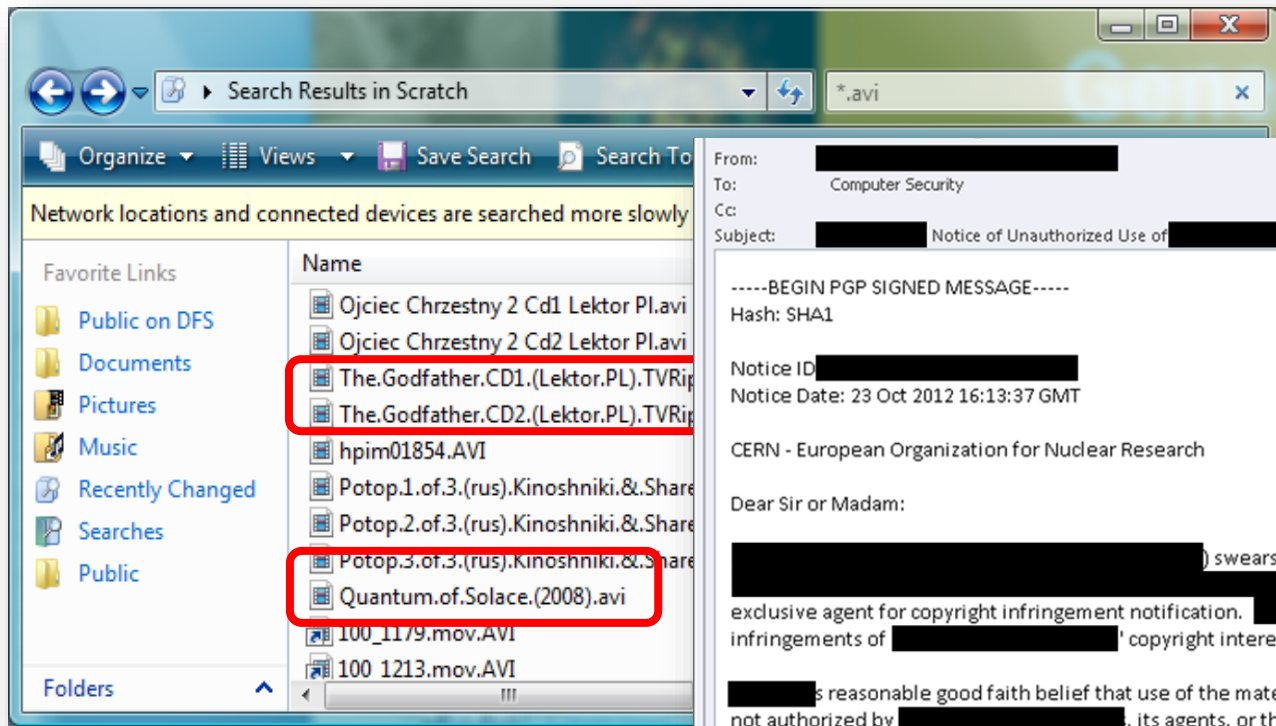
Search Results in Scratch

*.avi

Organize Views Save Search Search To

Network locations and connected devices are searched more slowly

Favorite Links

Public on DFS

Documents

Pictures

Music

Recently Changed

Searches

Public

Folders

Name

Ojciec Chrzestny 2 Cd1 Lektor Pl.avi

Ojciec Chrzestny 2 Cd2 Lektor Pl.avi

The.Godfather.CD1.(Lektor.PL).TVRip

The.Godfather.CD2.(Lektor.PL).TVRip

hpim01854.AVI

Potop.1.of.3.(rus).Kinoshniki.&.Share

Potop.2.of.3.(rus).Kinoshniki.&.Share

Potop.3.of.3.(rus).Kinoshniki.&.Share

Quantum.of.Solace.(2008).avi

100_1179.mov.AVI

100_1213.mov.AVI

From: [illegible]

To: Computer Security

Cc:

Subject: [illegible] Notice of Unauthorized Use of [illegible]

-----BEGIN PGP SIGNED MESSAGE-----
Hash: SHA1

Notice ID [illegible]
Notice Date: 23 Oct 2012 16:13:37 GMT

CERN - European Organization for Nuclear Research

Dear Sir or Madam:

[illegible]) swears

exclusive agent for copyright infringement notification.
infringements of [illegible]' copyright intere

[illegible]s reasonable good faith belief that use of the mate
not authorized by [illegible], its agents, or th